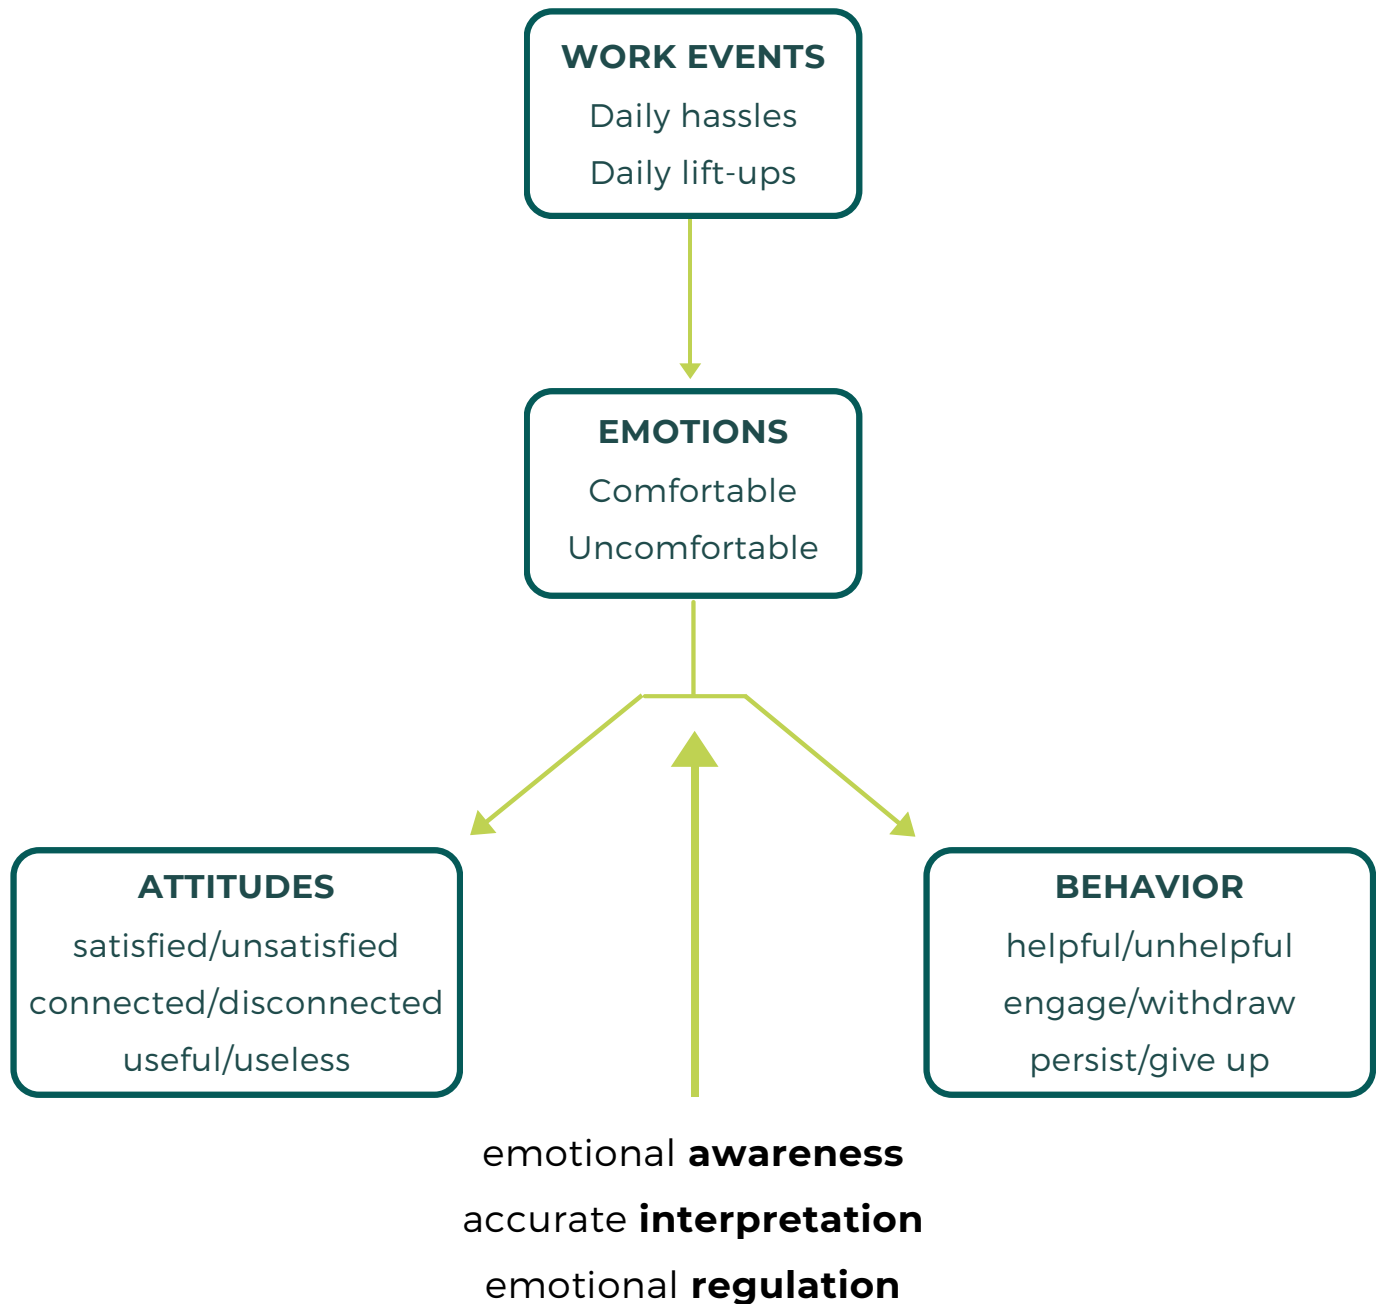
WORK EVENTS
Daily hassles
Daily lift-ups

EMOTIONS
Comfortable
Uncomfortable

ATTITUDES
satisfied/unsatisfied
connected/disconnected
useful/useless

BEHAVIOR
helpful/unhelpful
engage/withdraw
persist/give up

emotional **awareness**
accurate **interpretation**
emotional **regulation**